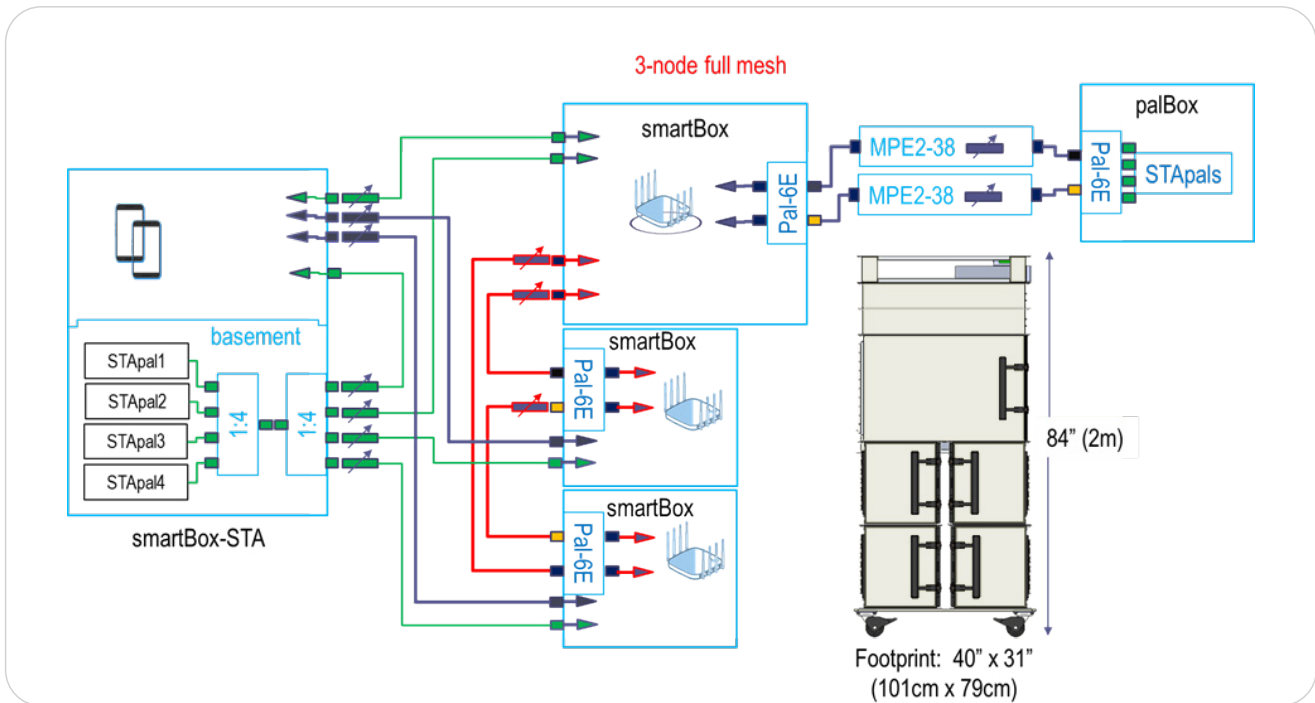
3-node full mesh

smartBox

Pal-6E

MPE2-38

MPE2-38

palBox

Pal-6E

STApals

basement

STApal1

STApal2

STApal3

STApal4

1:4

1:4

smartBox-STA

smartBox

Pal-6E

smartBox

Pal-6E

84” (2m)

Footprint: 40” x 31” (101cm x 79cm)